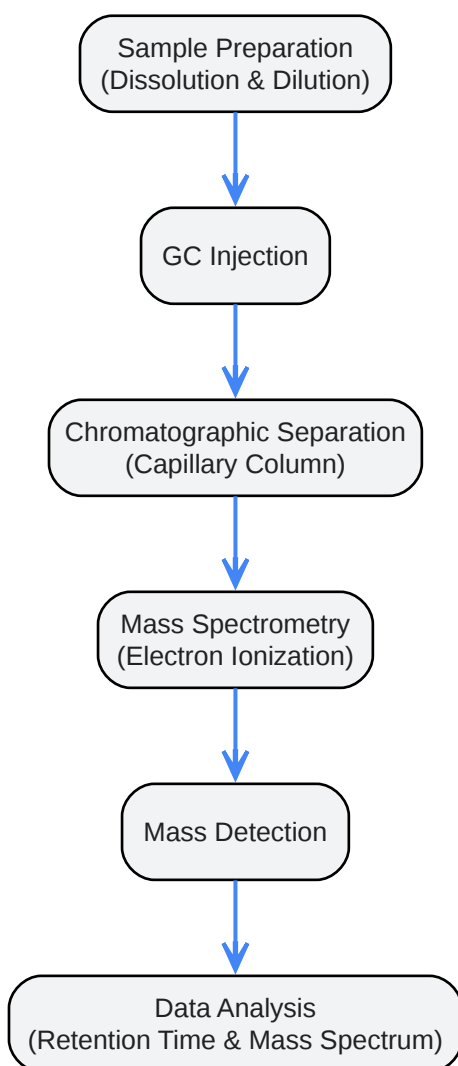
Sample Preparation
(Dissolution & Dilution)

GC Injection

Chromatographic Separation
(Capillary Column)

Mass Spectrometry
(Electron Ionization)

Mass Detection

Data Analysis
(Retention Time & Mass Spectrum)